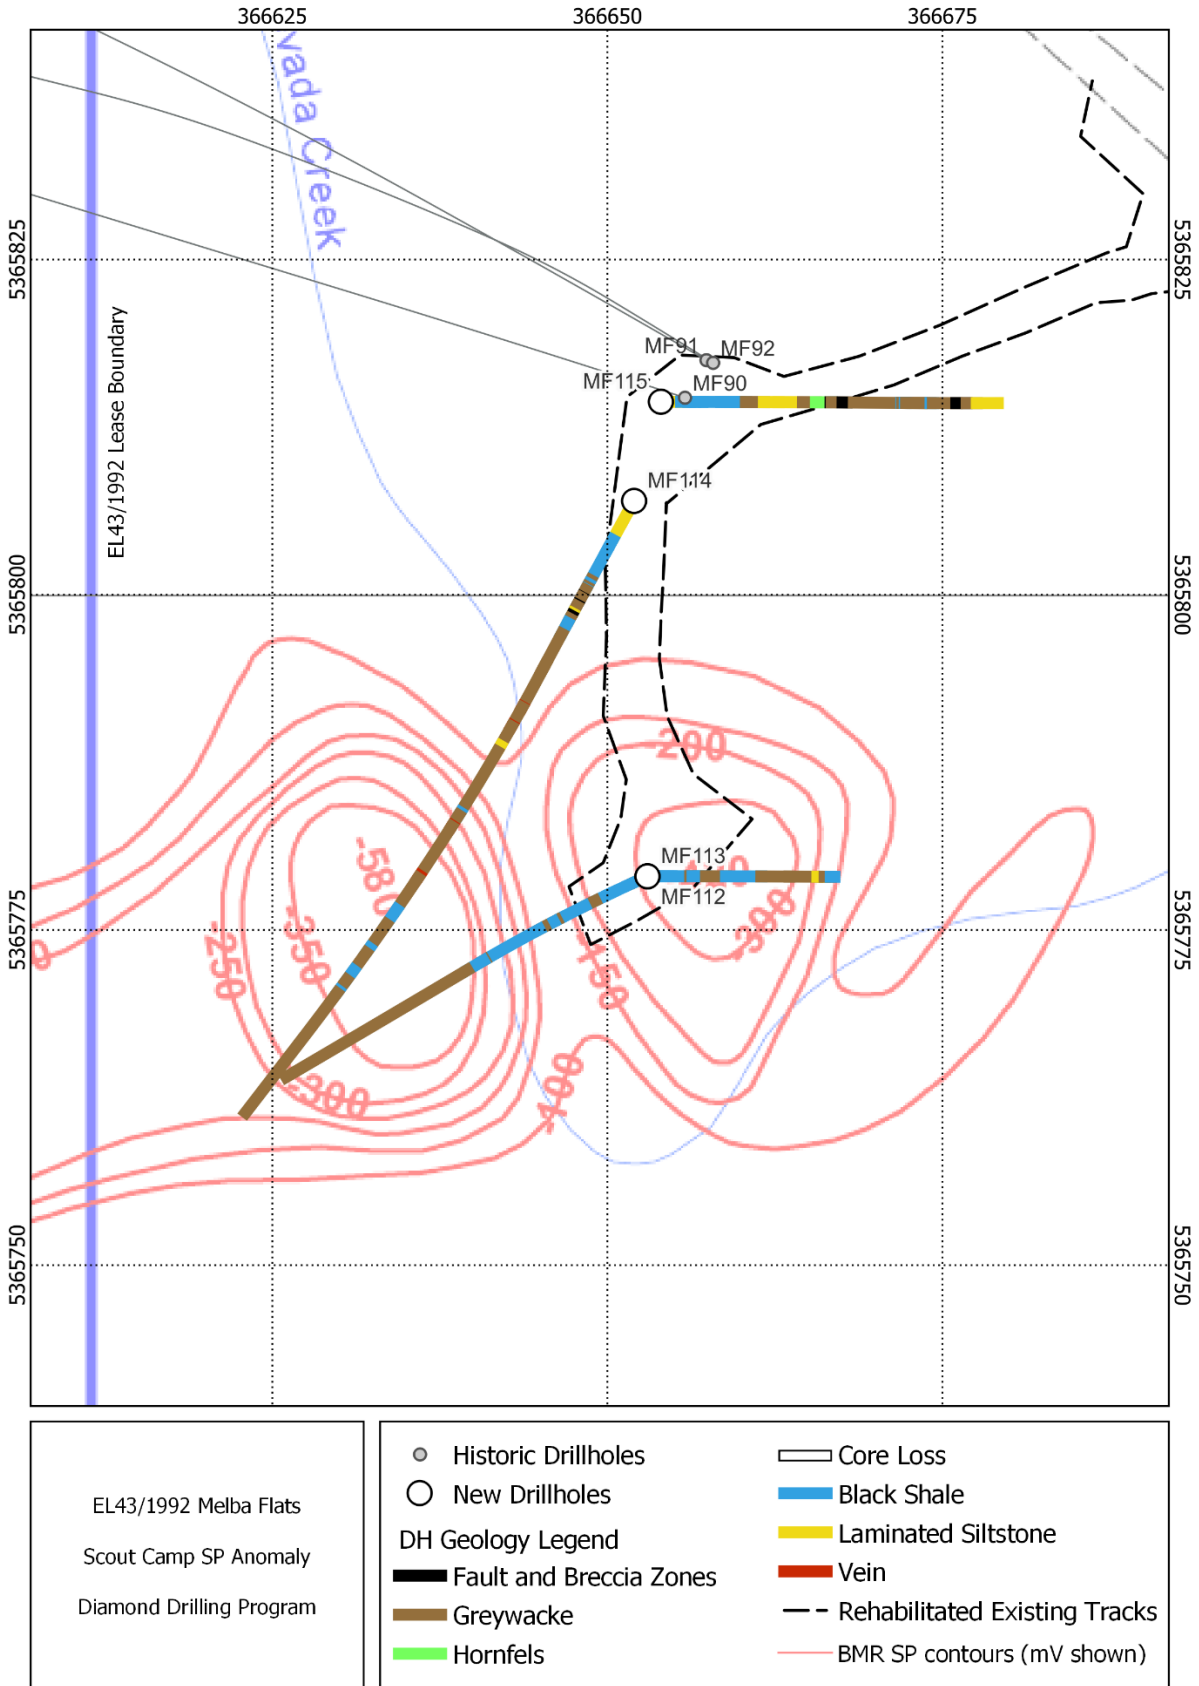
366625
366650
366675

5365825
5365800
5365775
5365750

5365825
5365800
5365775
5365750

vada Creek

EL43/1992 Lease Boundary

MF91
MF92
MF115
MF90
MF114
MF113
MF112

-200
-580
-350
-250
-300
-450
-400
-410
-300
-350

EL43/1992 Melba Flats

Scout Camp SP Anomaly

Diamond Drilling Program

Historic Drillholes
New Drillholes
DH Geology Legend
Fault and Breccia Zones
Greywacke
Hornfels
Core Loss
Black Shale
Laminated Siltstone
Vein
Rehabilitated Existing Tracks
BMR SP contours (mV shown)